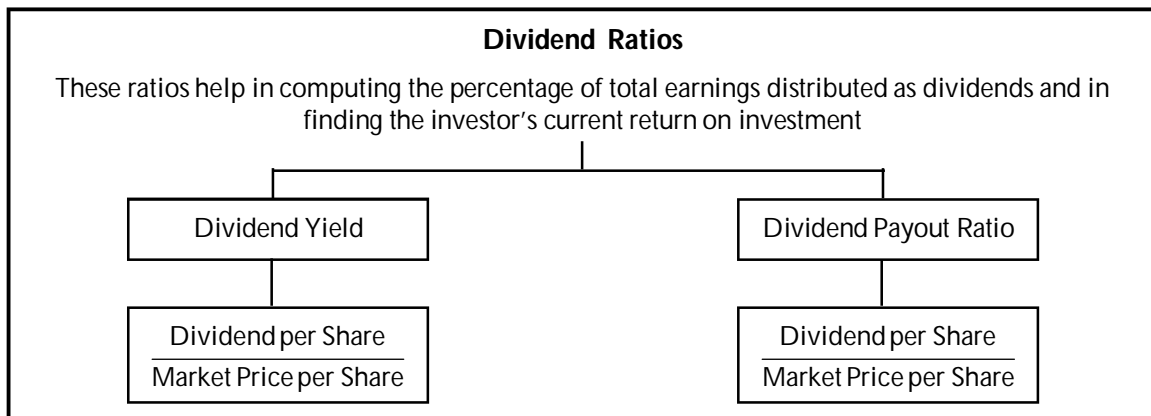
**Dividend Ratios**

These ratios help in computing the percentage of total earnings distributed as dividends and in finding the investor's current return on investment

Dividend Yield

$\frac{\text{Dividend per Share}}{\text{Market Price per Share}}$

Dividend Payout Ratio

$\frac{\text{Dividend per Share}}{\text{Market Price per Share}}$